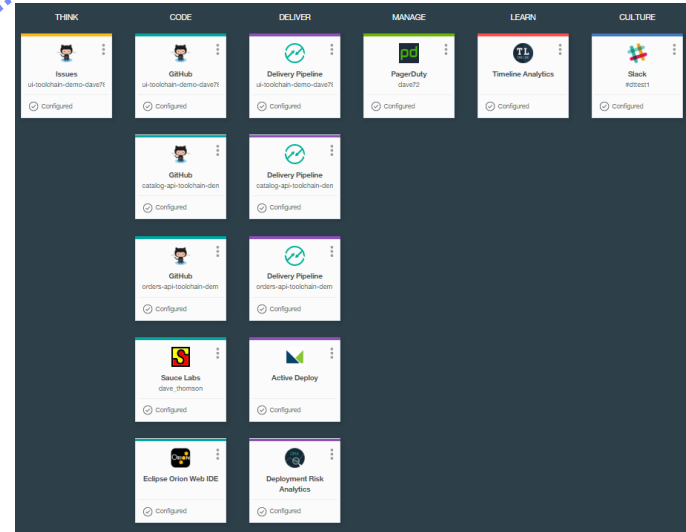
THINK

Issues
ui-toolchain-demo-dave7!
Configured

CODE

GitHub
ui-toolchain-demo-dave7!
Configured

GitHub
catalog-api-toolchain-den
Configured

GitHub
orders-api-toolchain-dem
Configured

Sauce Labs
dave_thomson
Configured

Eclipse Orion Web IDE
Configured

DELIVER

Delivery Pipeline
ui-toolchain-demo-dave7!
Configured

Delivery Pipeline
catalog-api-toolchain-den
Configured

Delivery Pipeline
orders-api-toolchain-dem
Configured

Active Deploy
Configured

Deployment Risk Analytics
Configured

MANAGE

pd
PagerDuty
dave72
Configured

LEARN

TL
Timeline Analytics
Configured

CULTURE

Slack
#dttest1
Configured